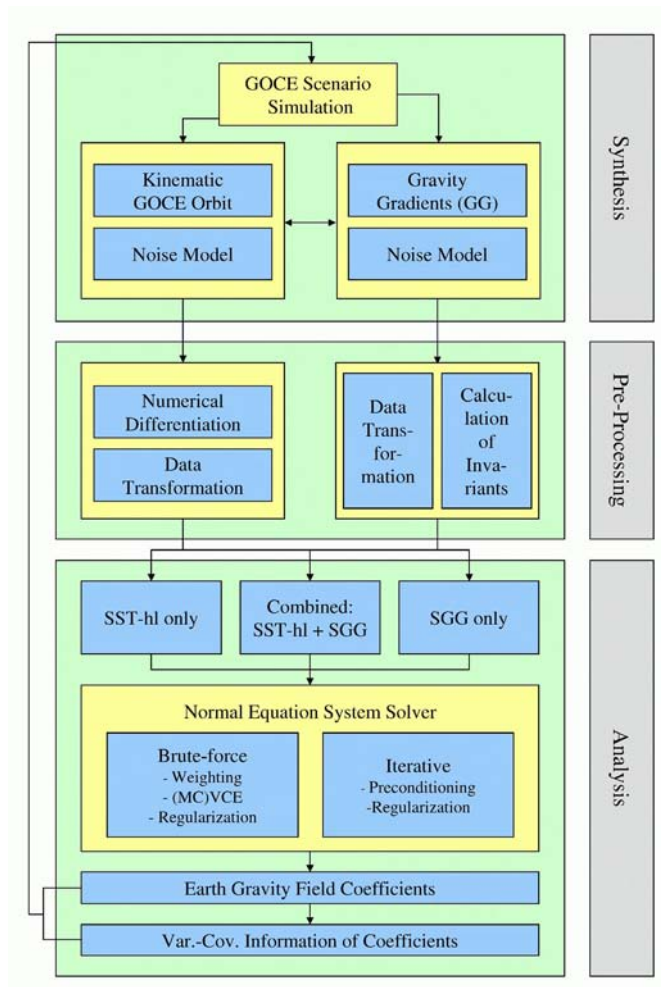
GOCE Scenario Simulation

Kinematic GOCE Orbit

Noise Model

Gravity Gradients (GG)

Noise Model

Synthesis

Numerical Differentiation

Data Transformation

Data Transformation

Calculation of Invariants

Pre-Processing

SST-hl only

Combined: SST-hl + SGG

SGG only

Normal Equation System Solver

Brute-force
- Weighting
- (MC)VCE
- Regularization

Iterative
- Preconditioning
-Regularization

Earth Gravity Field Coefficients

Var.-Cov. Information of Coefficients

Analysis